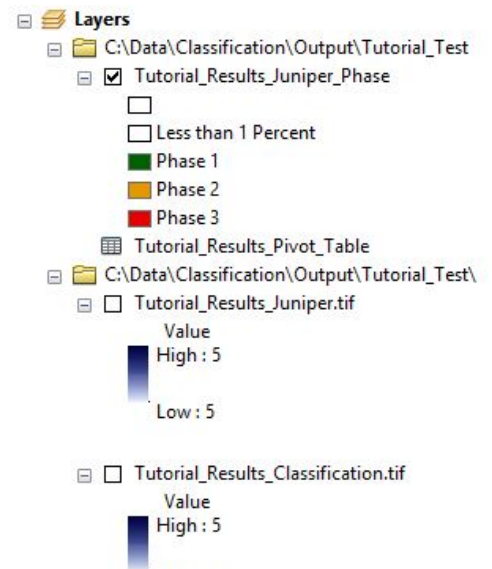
Layers

C:\Data\Classification\Output\Tutorial_Test

Tutorial_Results_Juniper_Phase

Less than 1 Percent

Phase 1

Phase 2

Phase 3

Tutorial_Results_Pivot_Table

C:\Data\Classification\Output\Tutorial_Test\

Tutorial_Results_Juniper.tif

Value

High : 5

Low : 5

Tutorial_Results_Classification.tif

Value

High : 5